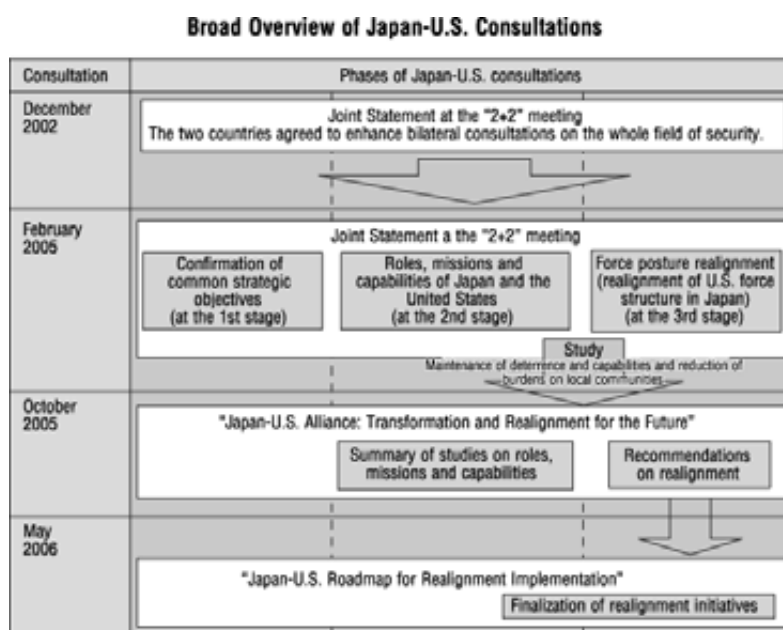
Broad Overview of Japan-U.S. Consultations

| Consultation | Phases of Japan-U.S. consultations |
|---|---|
| December 2002 | Joint Statement at the "2+2" meeting<br>The two countries agreed to enhance bilateral consultations on the whole field of security. |
| February 2005 | Joint Statement a the "2+2" meeting<br>Confirmation of common strategic objectives (at the 1st stage)<br>Roles, missions and capabilities of Japan and the United States (at the 2nd stage)<br>Force posture realignment (realignment of U.S. force structure in Japan) (at the 3rd stage)<br>Study<br>Maintenance of deterrence and capabilities and reduction of burdens on local communities |
| October 2005 | "Japan-U.S. Alliance: Transformation and Realignment for the Future"<br>Summary of studies on roles, missions and capabilities<br>Recommendations on realignment |
| May 2006 | "Japan-U.S. Roadmap for Realignment Implementation"<br>Finalization of realignment initiatives |